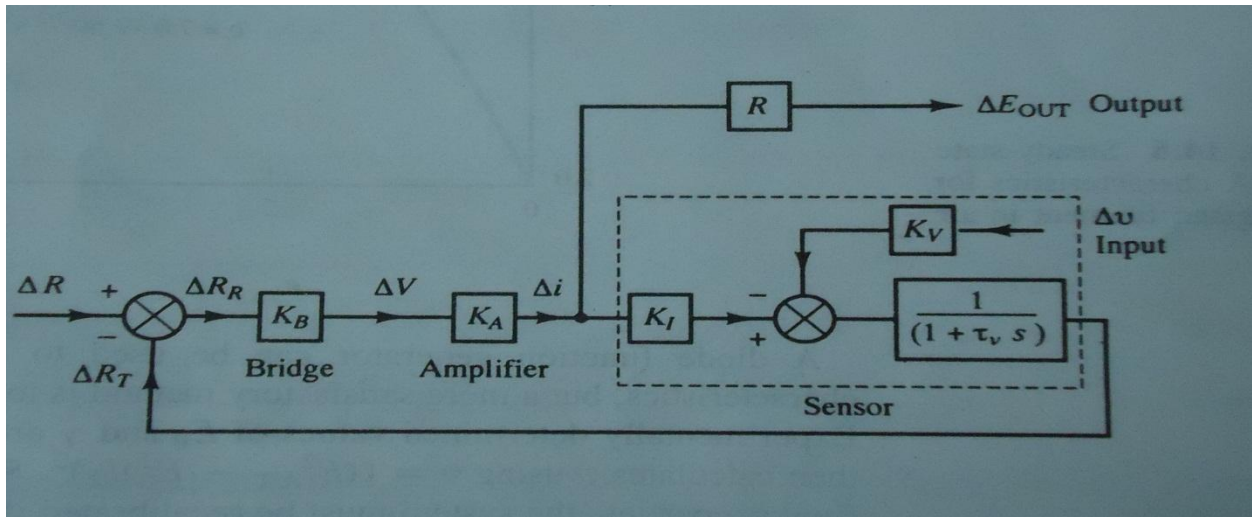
$R$

$\Delta E_{OUT}$ Output

$\Delta \upsilon$
Input

$K_V$

$\Delta R$ + − $\Delta R_R$ $K_B$ $\Delta V$ $K_A$ $\Delta i$ $K_I$ − + $\frac{1}{(1 + \tau_v s)}$

$\Delta R_T$

Bridge

Amplifier

Sensor